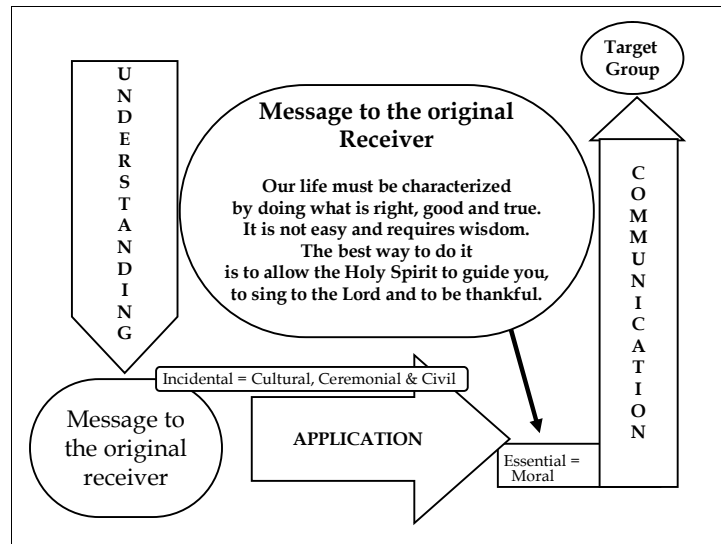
U
N
D
E
R
S
T
A
N
D
I
N
G

Message to the original Receiver

Our life must be characterized by doing what is right, good and true. It is not easy and requires wisdom. The best way to do it is to allow the Holy Spirit to guide you, to sing to the Lord and to be thankful.

Target Group

C
O
M
M
U
N
I
C
A
T
I
O
N

Incidental = Cultural, Ceremonial & Civil

Message to the original receiver

APPLICATION

Essential = Moral